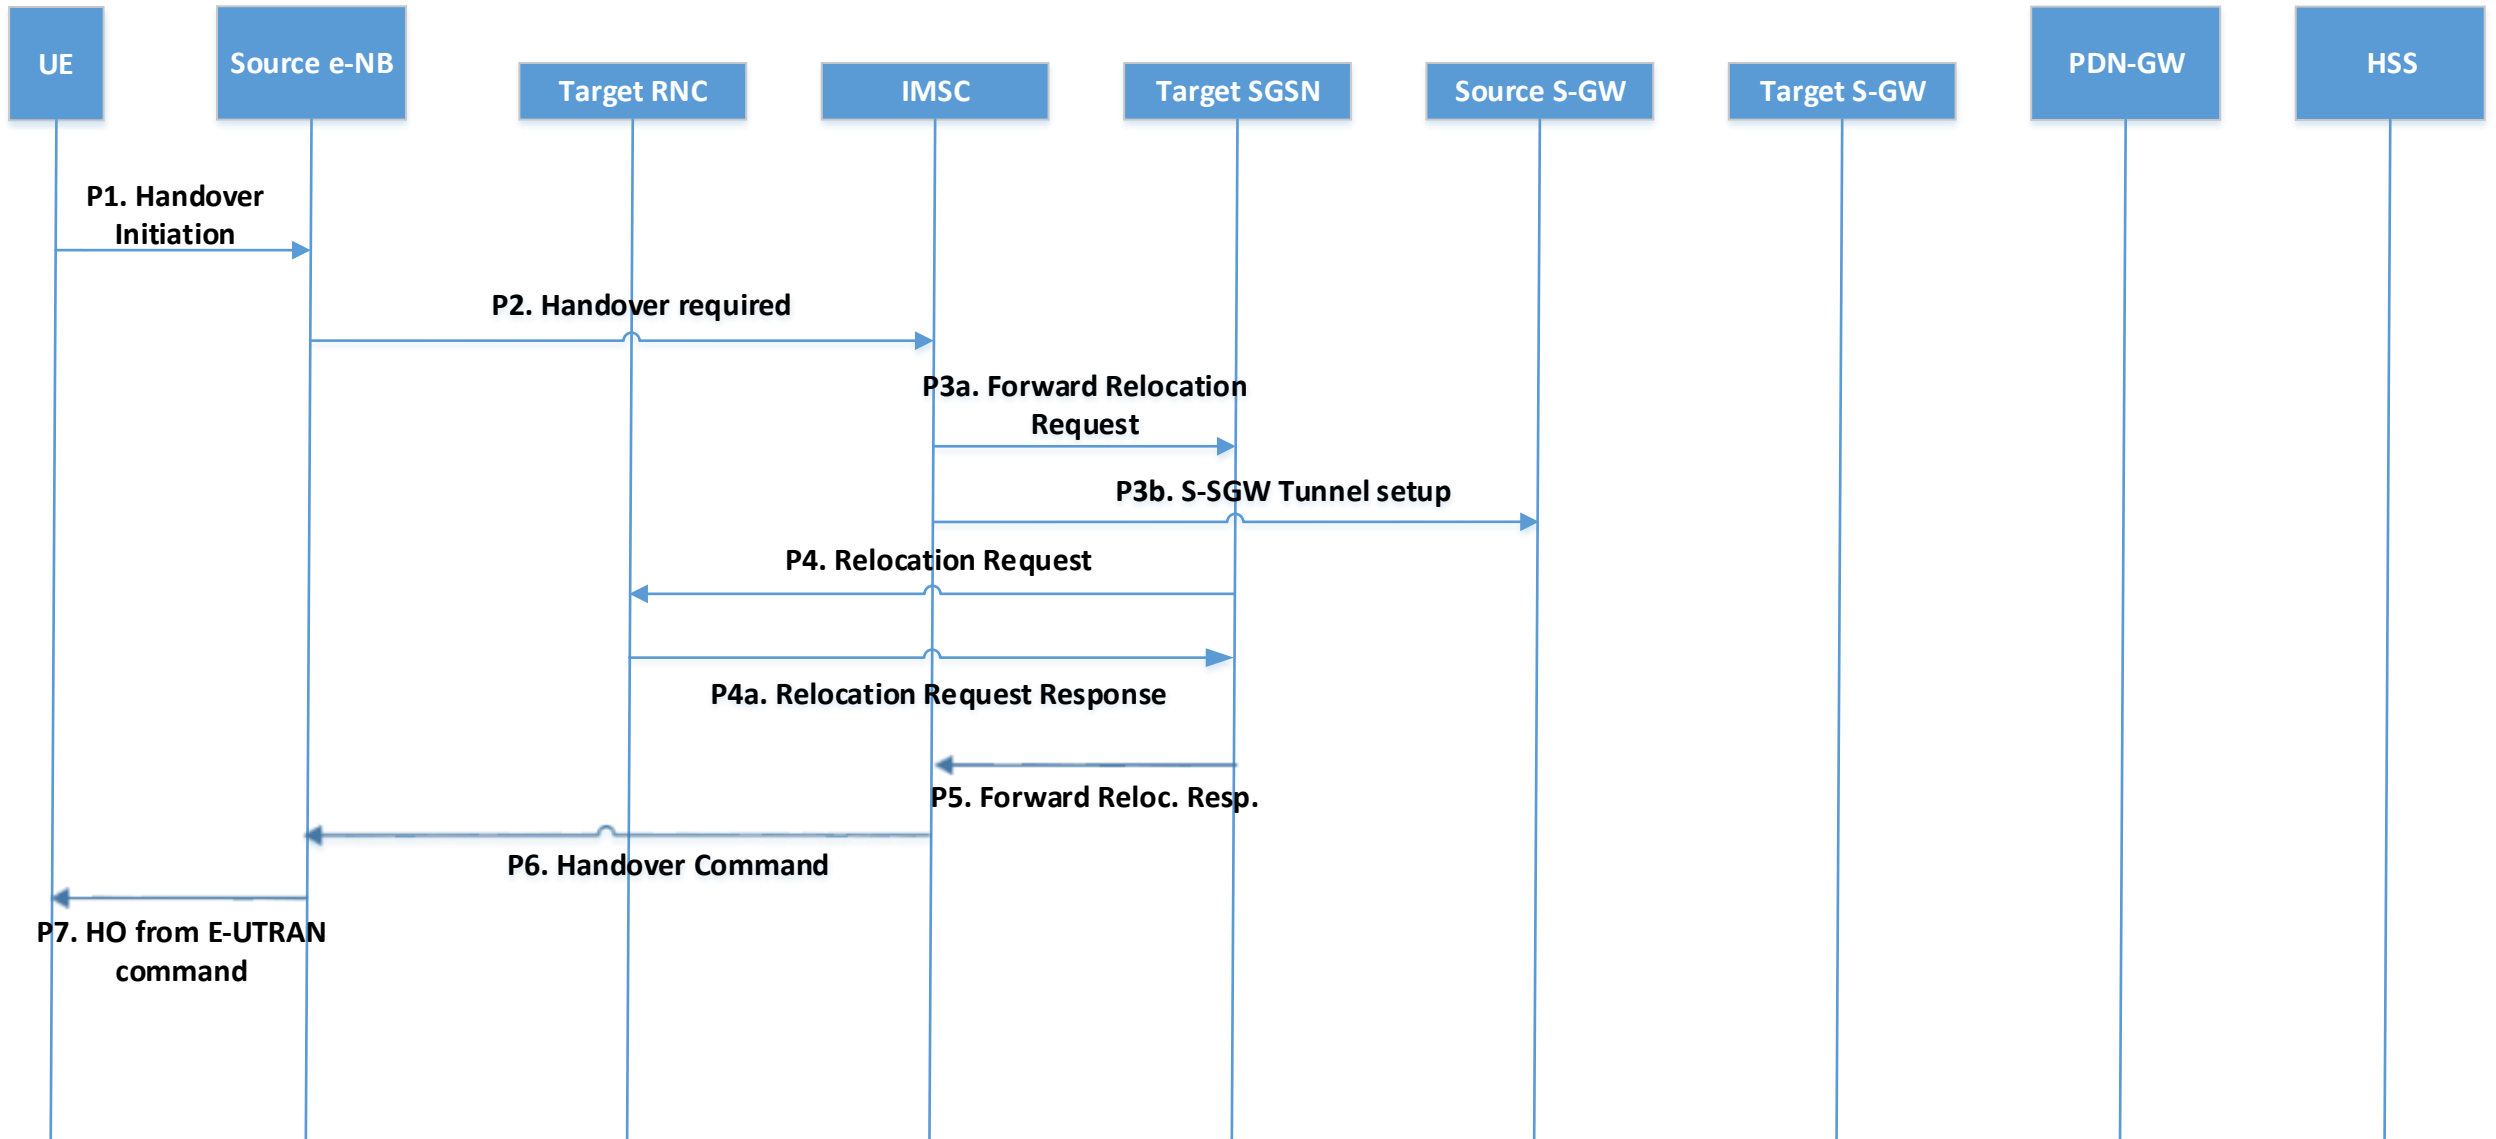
UE

Source e-NB

Target RNC

IMSC

Target SGSN

Source S-GW

Target S-GW

PDN-GW

HSS

P1. Handover Initiation

P2. Handover required

P3a. Forward Relocation Request

P3b. S-SGW Tunnel setup

P4. Relocation Request

P4a. Relocation Request Response

P5. Forward Reloc. Resp.

P6. Handover Command

P7. HO from E-UTRAN command